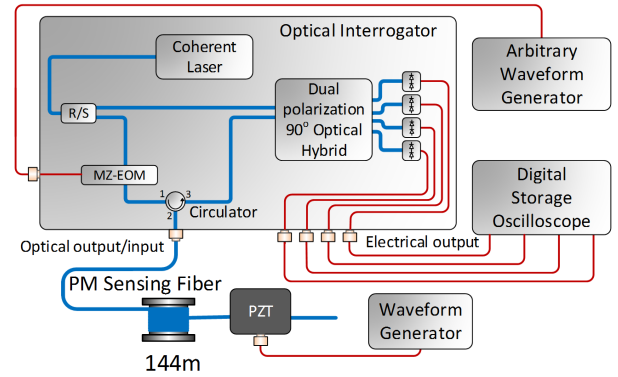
Optical Interrogator

Coherent Laser

Arbitrary Waveform Generator

R/S

Dual polarization $90^o$ Optical Hybrid

MZ-EOM

1

3

2

Circulator

Digital Storage Oscilloscope

Optical output/input

Electrical output

PM Sensing Fiber

PZT

Waveform Generator

144m